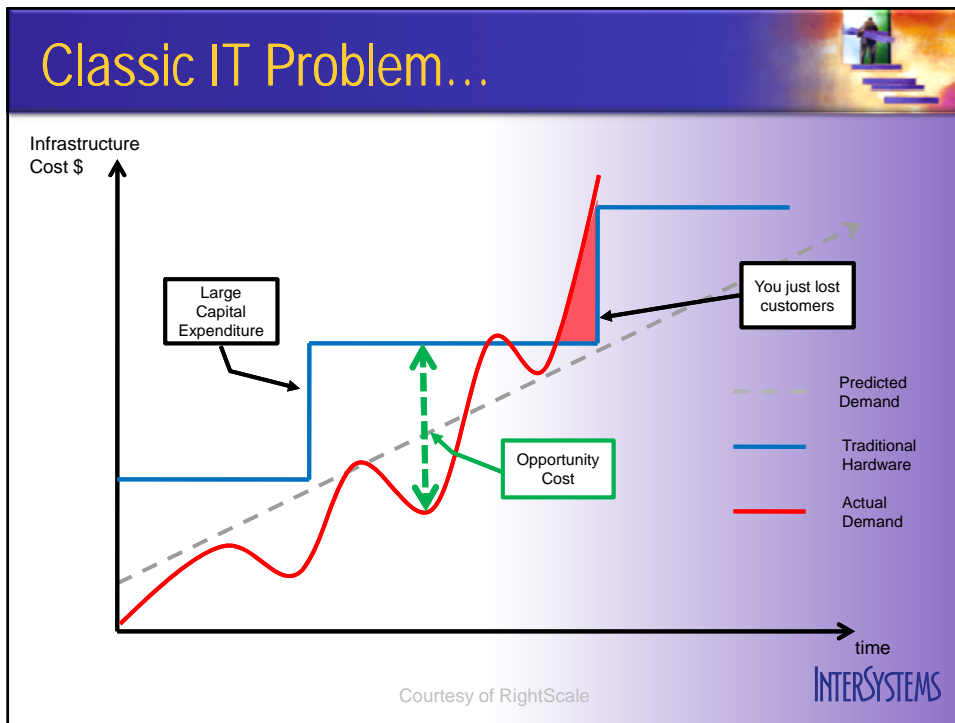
Classic IT Problem…

Infrastructure Cost $

Large Capital Expenditure

You just lost customers

Opportunity Cost

Predicted Demand

Traditional Hardware

Actual Demand

time

Courtesy of RightScale

INTERSYSTEMS